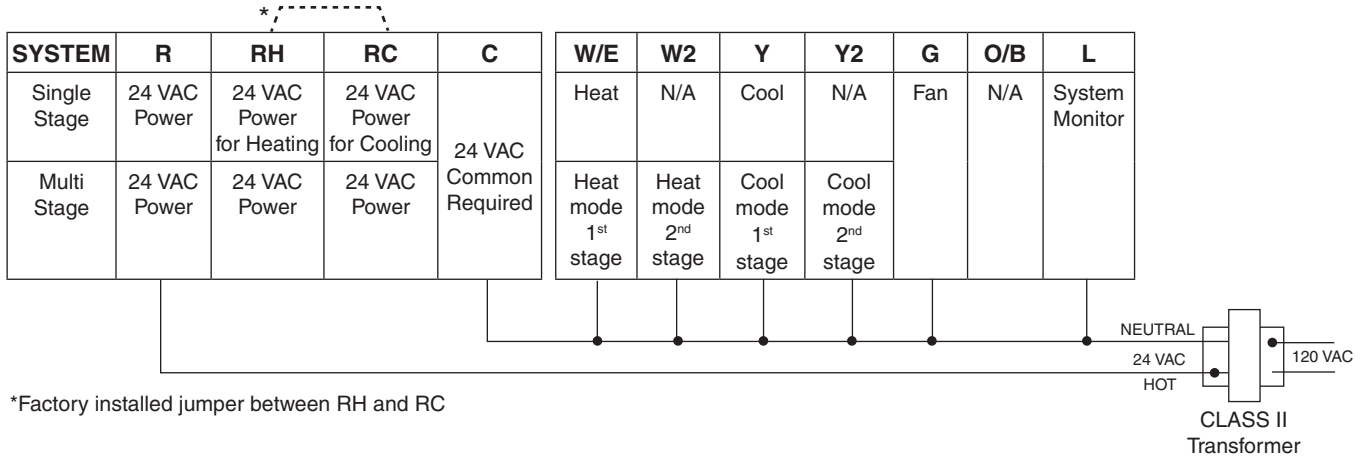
*

| SYSTEM | R | RH | RC | C |
|---|---|---|---|---|
| Single Stage | 24 VAC Power | 24 VAC Power for Heating | 24 VAC Power for Cooling | 24 VAC Common Required |
| Multi Stage | 24 VAC Power | 24 VAC Power | 24 VAC Power | |

| W/E | W2 | Y | Y2 | G | O/B | L |
|---|---|---|---|---|---|---|
| Heat | N/A | Cool | N/A | Fan | N/A | System Monitor |
| Heat mode 1$^{st}$ stage | Heat mode 2$^{nd}$ stage | Cool mode 1$^{st}$ stage | Cool mode 2$^{nd}$ stage | | | |

NEUTRAL
24 VAC
HOT
120 VAC

*Factory installed jumper between RH and RC

CLASS II Transformer